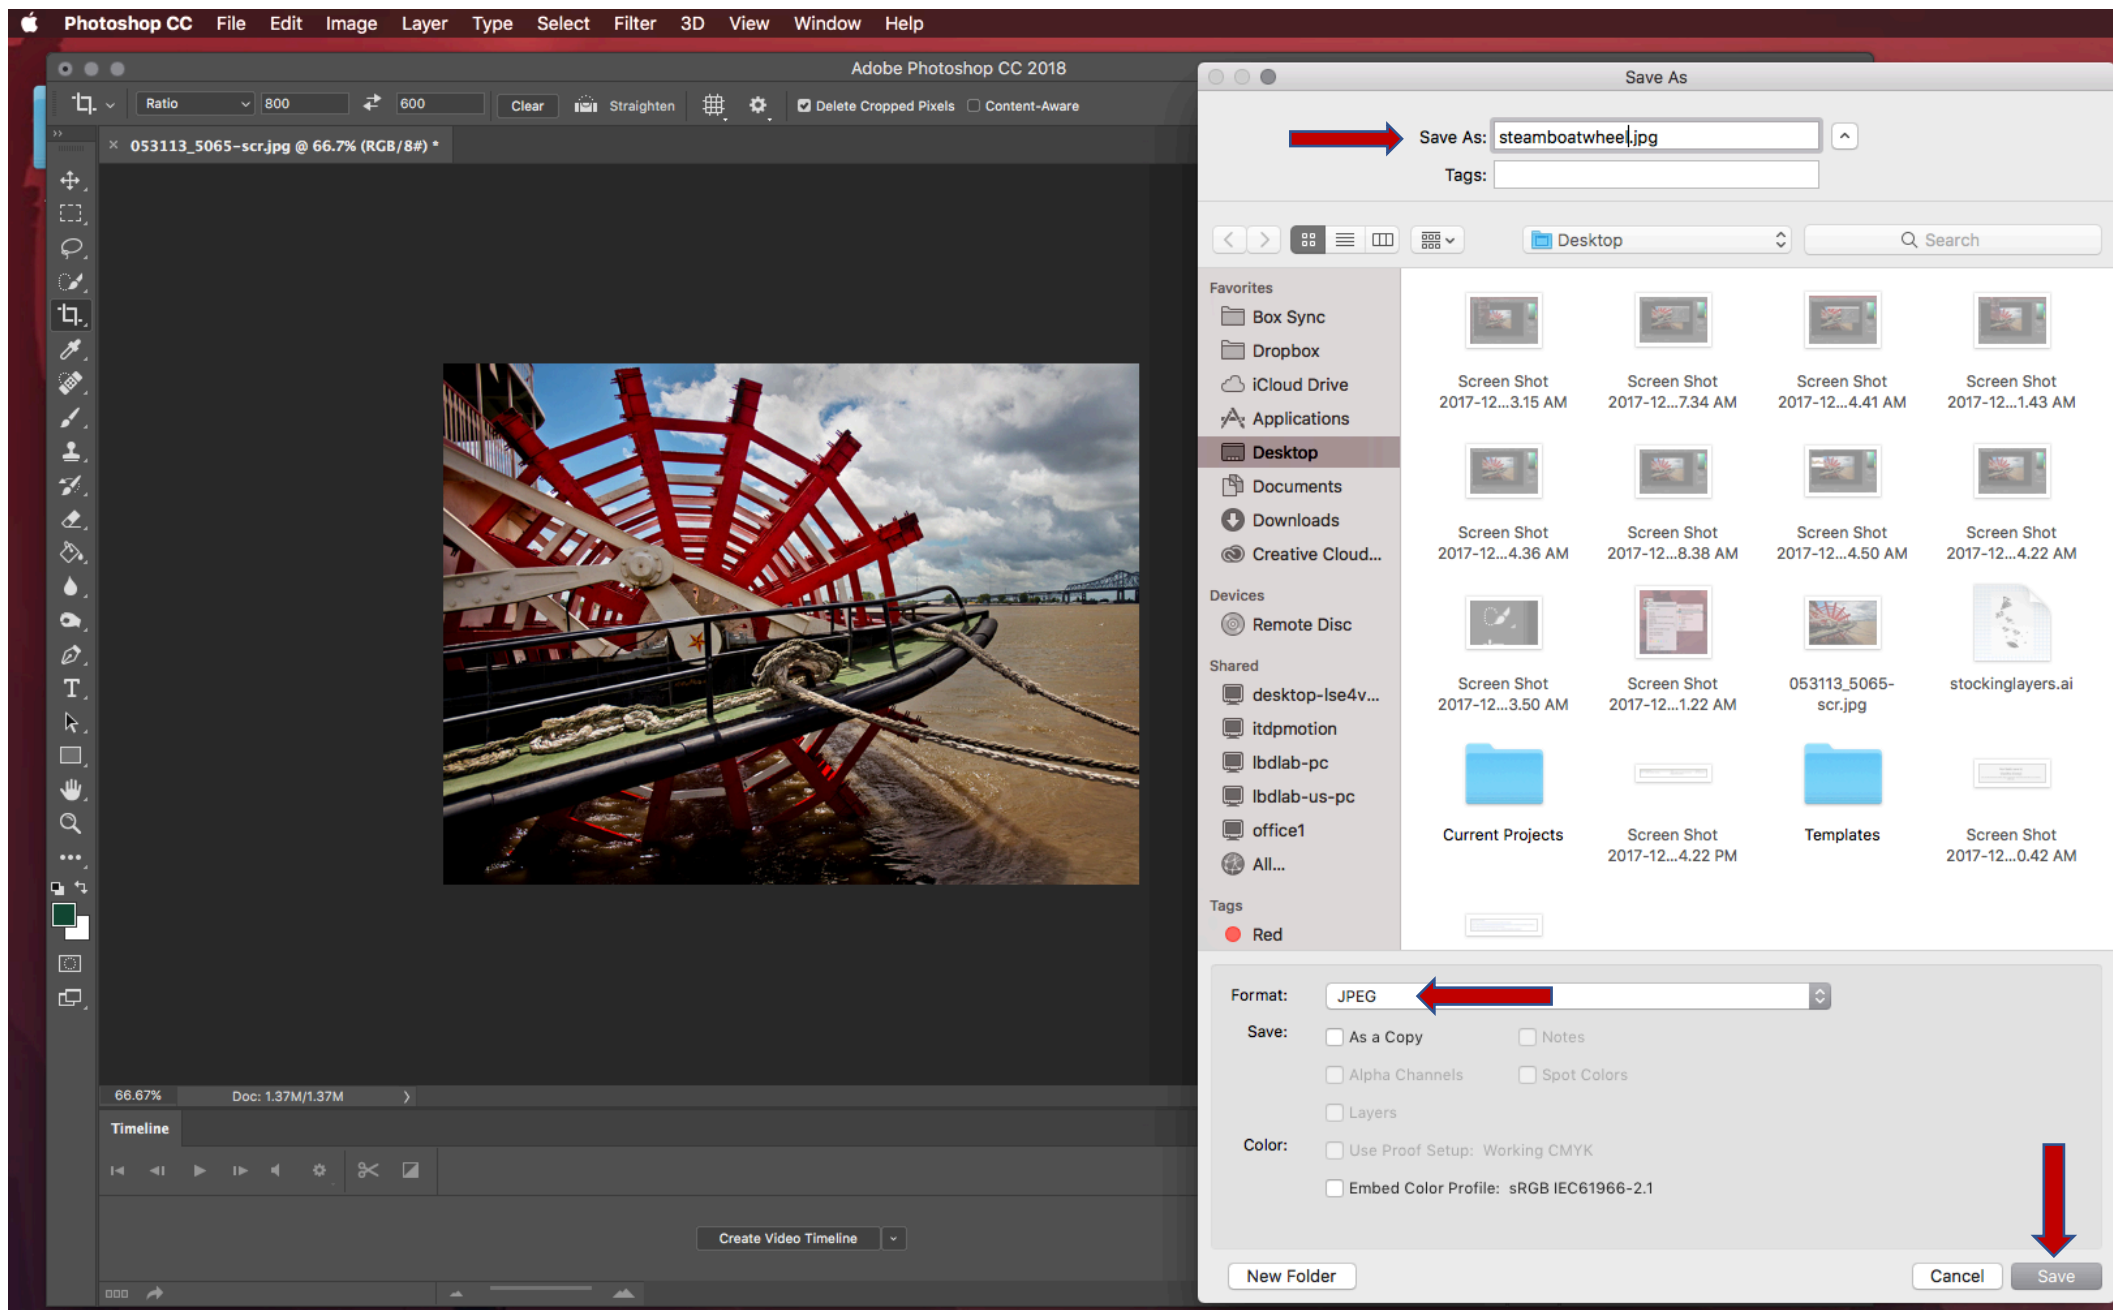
Photoshop CC File Edit Image Layer Type Select Filter 3D View Window Help

Adobe Photoshop CC 2018

Ratio 800 600 Clear Straighten Delete Cropped Pixels Content-Aware

053113_5065-scr.jpg @ 66.7% (RGB/8#) *

66.67% Doc: 1.37M/1.37M

Timeline

Create Video Timeline

Save As

Save As: steamboatwheel.jpg

Tags:

Desktop

Search

Favorites
Box Sync
Dropbox
iCloud Drive
Applications
Desktop
Documents
Downloads
Creative Cloud...

Devices
Remote Disc

Shared
desktop-lse4v...
itdpmotion
lbdlab-pc
lbdlab-us-pc
office1
All...

Tags
Red

Screen Shot 2017-12...3.15 AM
Screen Shot 2017-12...7.34 AM
Screen Shot 2017-12...4.41 AM
Screen Shot 2017-12...1.43 AM
Screen Shot 2017-12...4.36 AM
Screen Shot 2017-12...8.38 AM
Screen Shot 2017-12...4.50 AM
Screen Shot 2017-12...4.22 AM
Screen Shot 2017-12...3.50 AM
Screen Shot 2017-12...1.22 AM
053113_5065-scr.jpg
stockinglayers.ai
Current Projects
Screen Shot 2017-12...4.22 PM
Templates
Screen Shot 2017-12...0.42 AM

Format: JPEG

Save: As a Copy Notes
Alpha Channels Spot Colors
Layers

Color: Use Proof Setup: Working CMYK
Embed Color Profile: sRGB IEC61966-2.1

New Folder Cancel Save